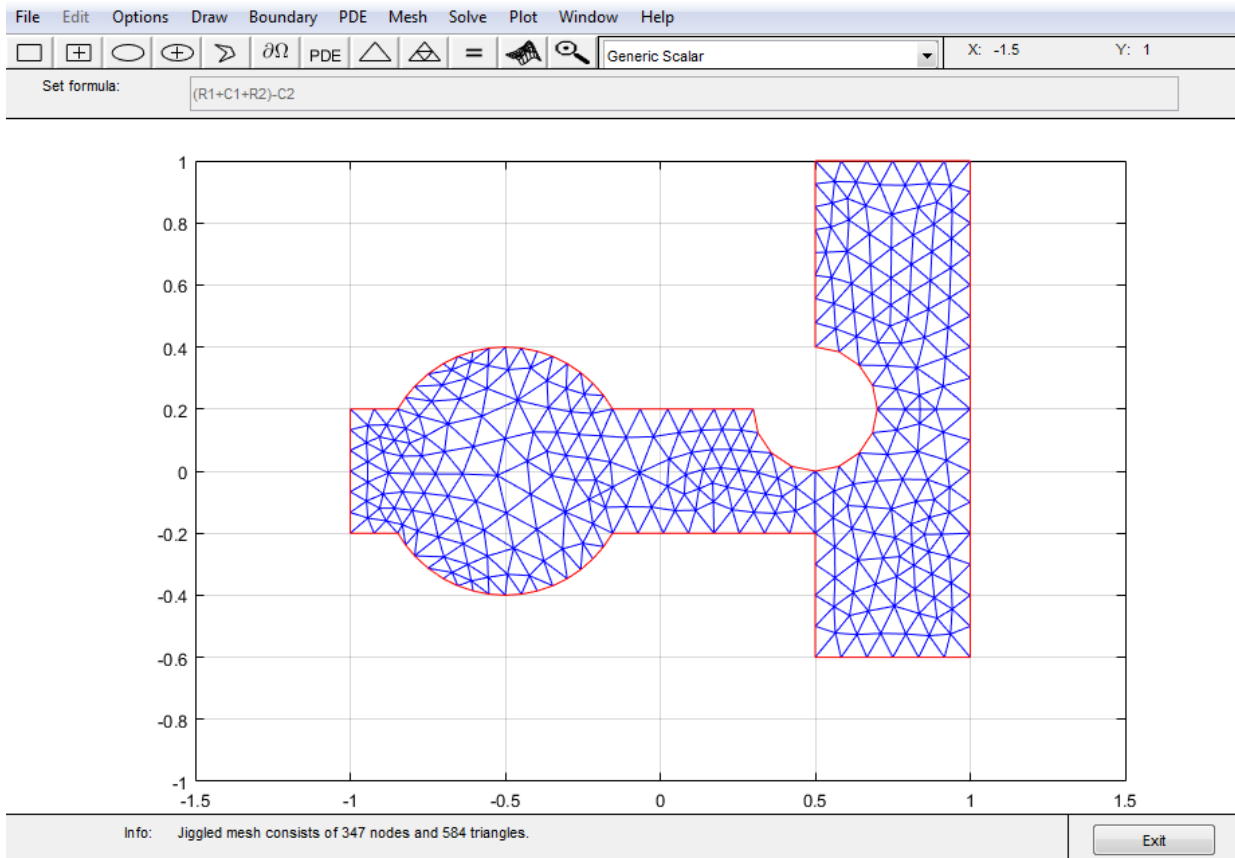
File Edit Options Draw Boundary PDE Mesh Solve Plot Window Help

$\partial\Omega$ PDE = Generic Scalar X: -1.5 Y: 1

Set formula: (R1+C1+R2)-C2

1
0.8
0.6
0.4
0.2
0
-0.2
-0.4
-0.6
-0.8
-1

-1.5 -1 -0.5 0 0.5 1 1.5

Info: Jiggled mesh consists of 347 nodes and 584 triangles.

Exit